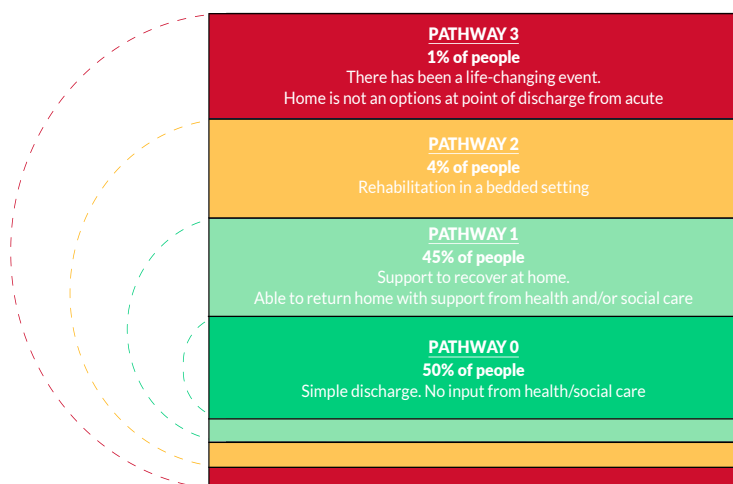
PATHWAY 3
1% of people
There has been a life-changing event.
Home is not an options at point of discharge from acute

PATHWAY 2
4% of people
Rehabilitation in a bedded setting

PATHWAY 1
45% of people
Support to recover at home.
Able to return home with support from health and/or social care

PATHWAY 0
50% of people
Simple discharge. No input from health/social care